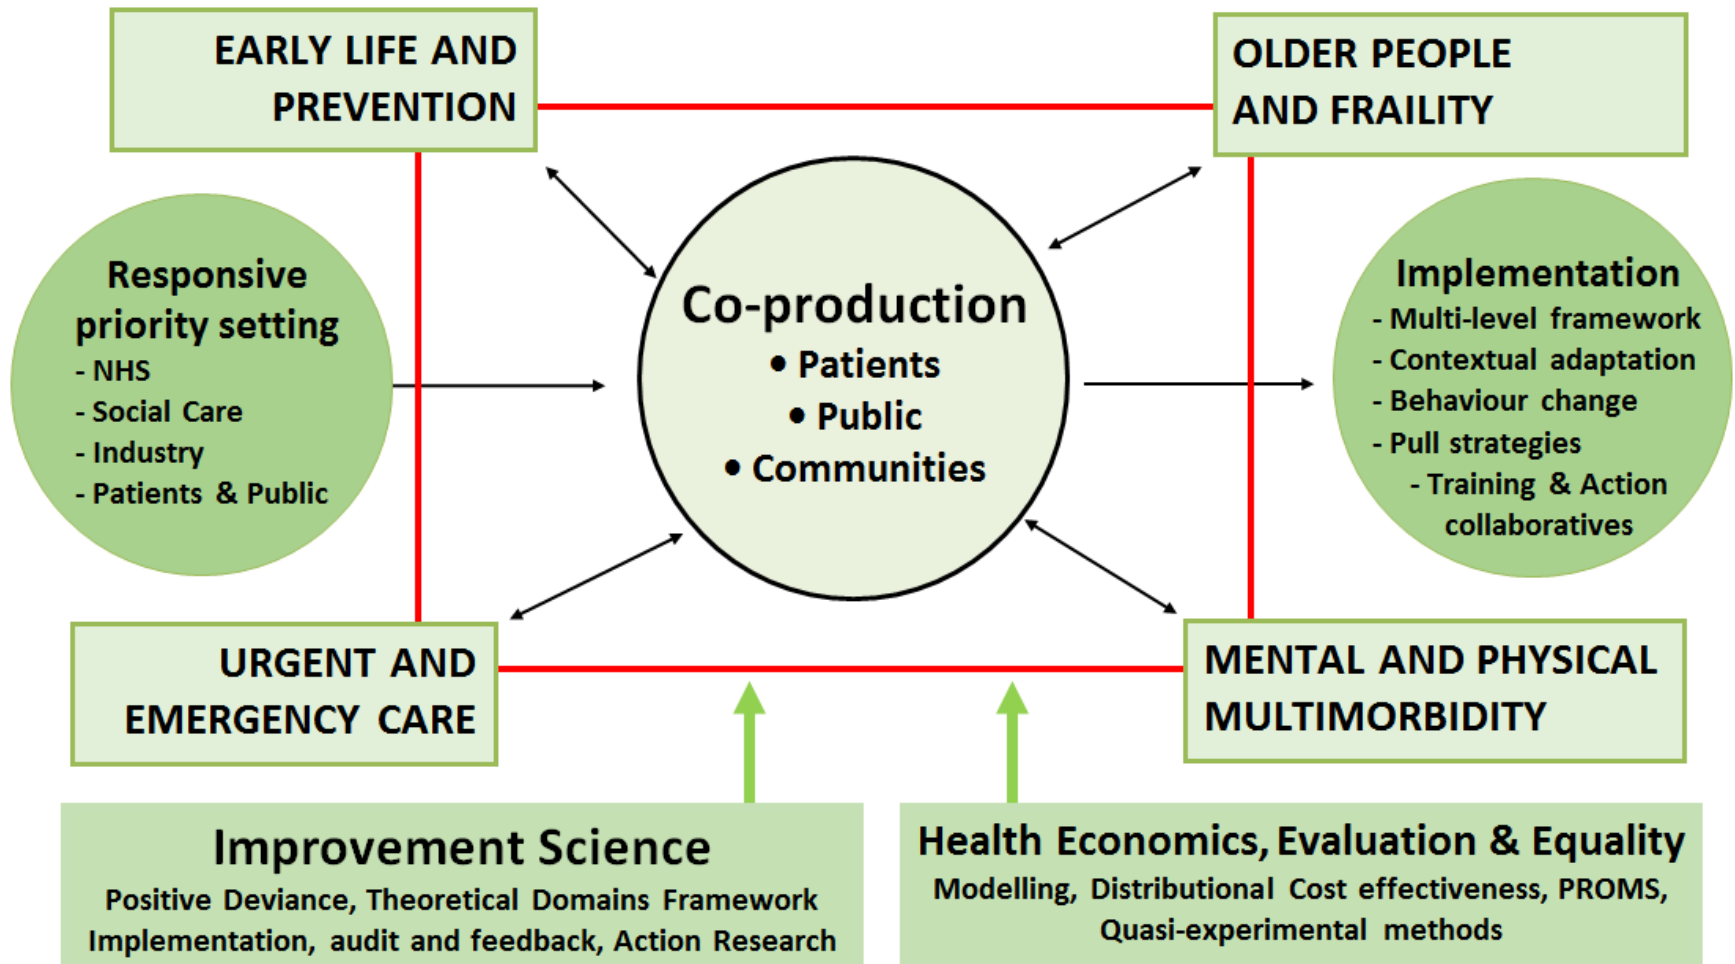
EARLY LIFE AND PREVENTION

OLDER PEOPLE AND FRAILITY

Responsive priority setting
- NHS
- Social Care
- Industry
- Patients & Public

Co-production
• Patients
• Public
• Communities

Implementation
- Multi-level framework
- Contextual adaptation
- Behaviour change
- Pull strategies
- Training & Action collaboratives

URGENT AND EMERGENCY CARE

MENTAL AND PHYSICAL MULTIMORBIDITY

Improvement Science
Positive Deviance, Theoretical Domains Framework
Implementation, audit and feedback, Action Research

Health Economics, Evaluation & Equality
Modelling, Distributional Cost effectiveness, PROMS, Quasi-experimental methods